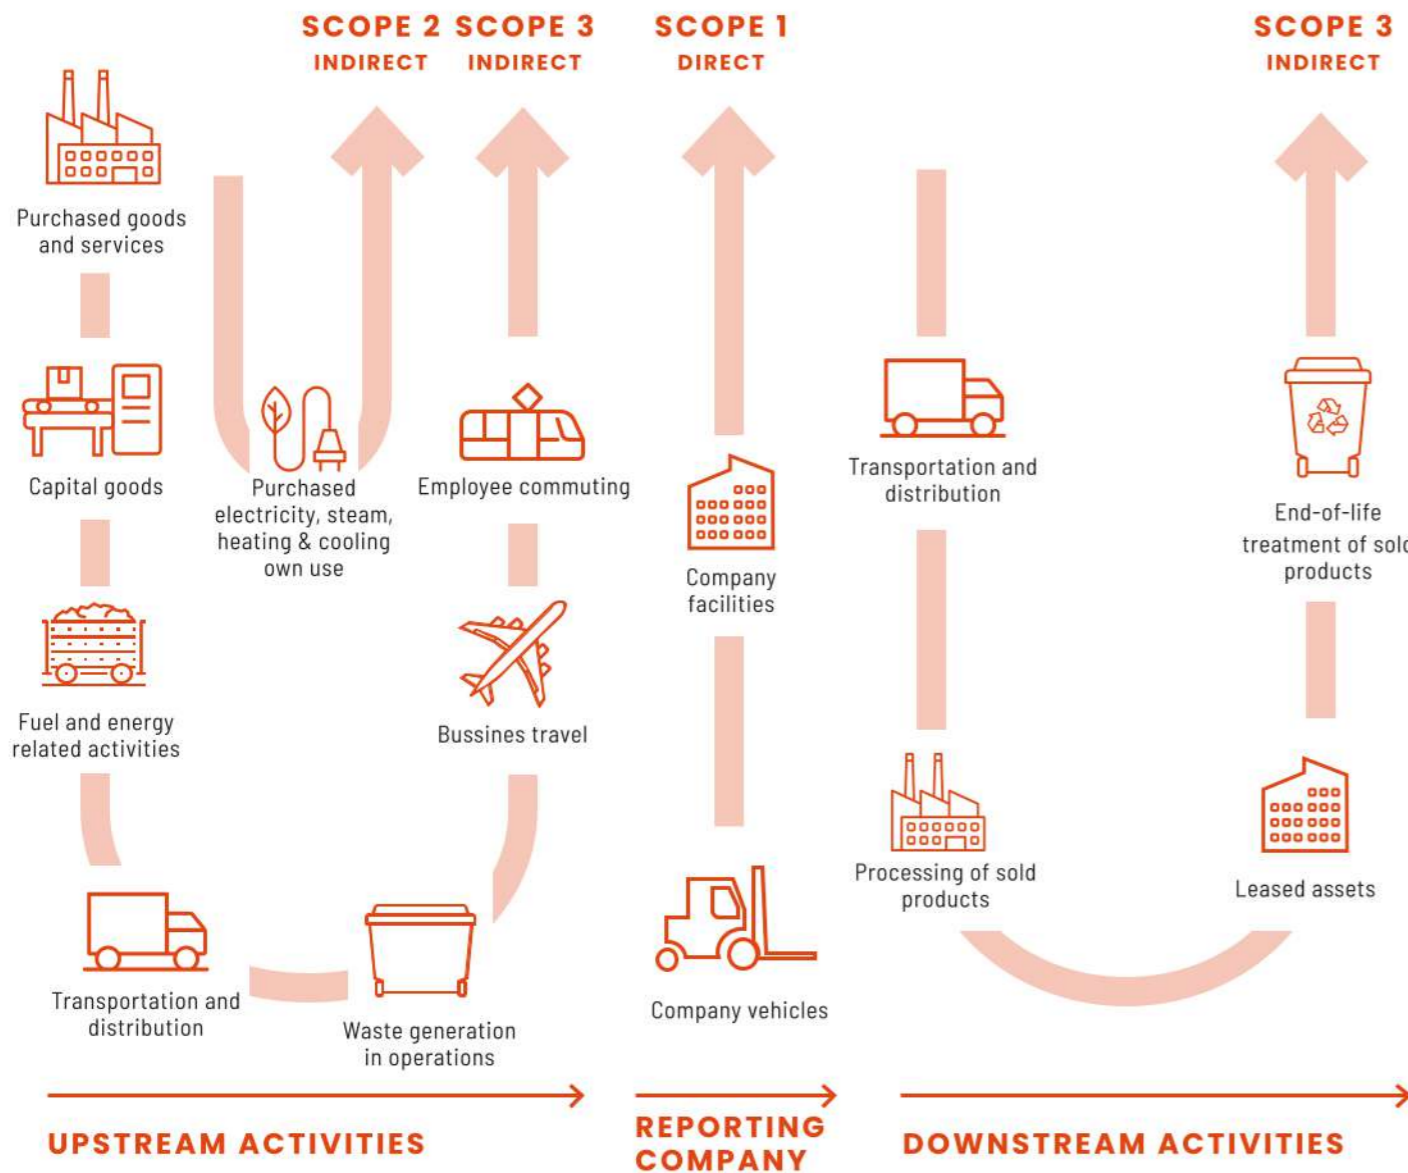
SCOPE 2
INDIRECT

SCOPE 3
INDIRECT

SCOPE 1
DIRECT

SCOPE 3
INDIRECT

Purchased goods and services

Capital goods

Fuel and energy related activities

Transportation and distribution

Purchased electricity, steam, heating & cooling own use

Waste generation in operations

Employee commuting

Bussines travel

Company facilities

Company vehicles

Transportation and distribution

Processing of sold products

End-of-life treatment of sol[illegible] products

Leased assets

UPSTREAM ACTIVITIES

REPORTING COMPANY

DOWNSTREAM ACTIVITIES